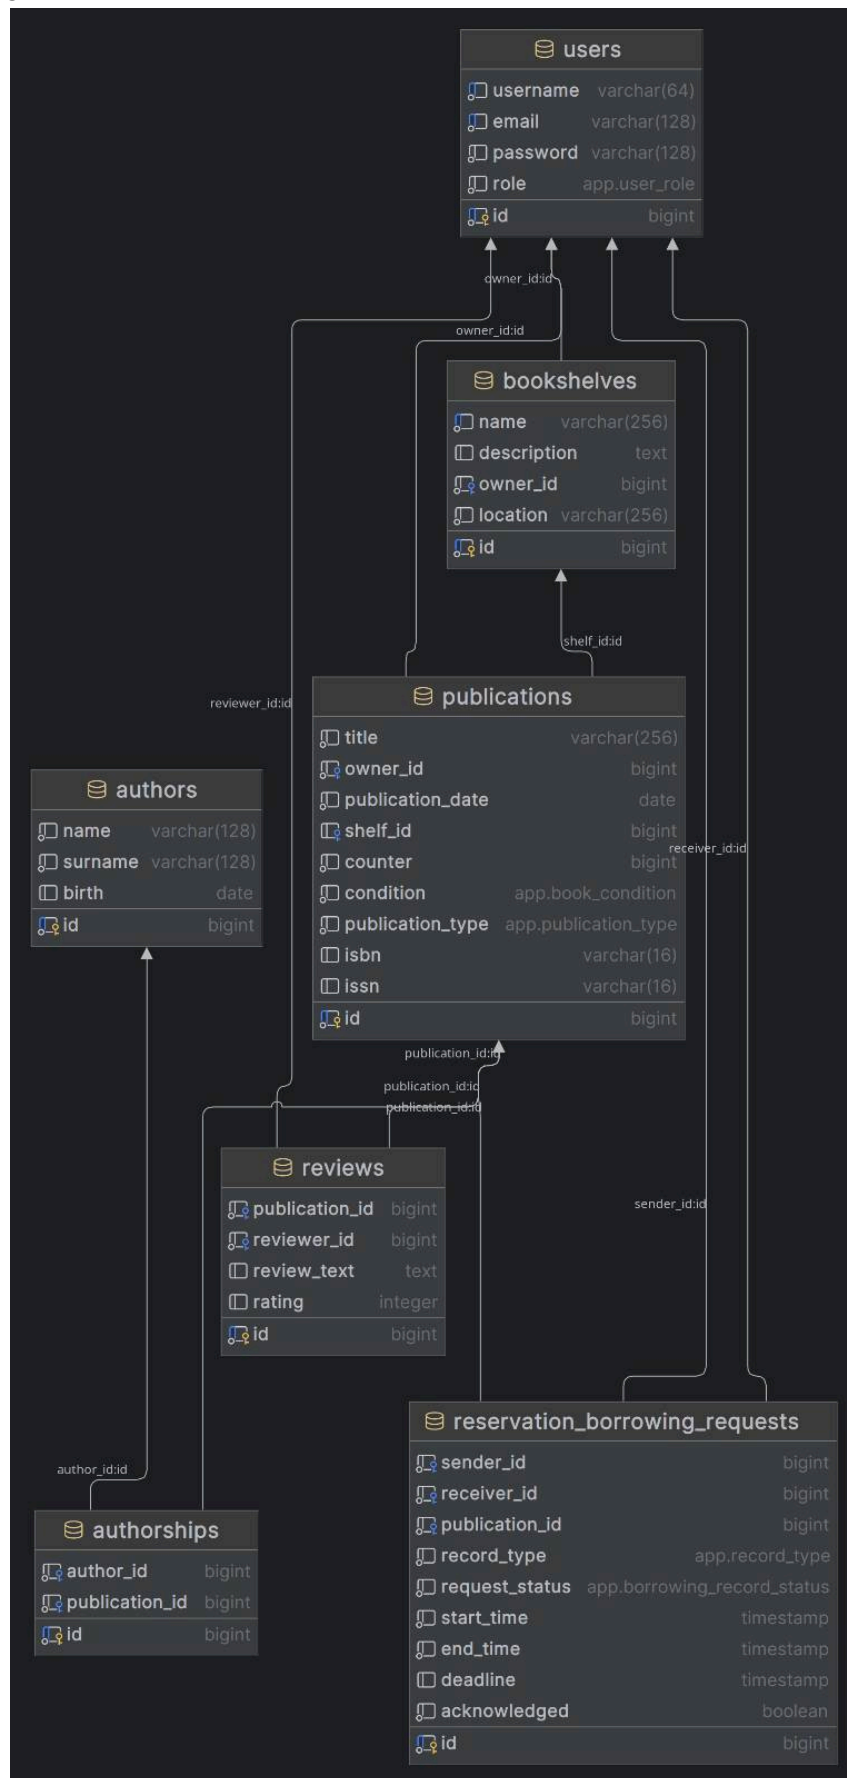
users
username varchar(64)
email varchar(128)
password varchar(128)
role app.user_role
id bigint

owner_id:id
owner_id:id

bookshelves
name varchar(256)
description text
owner_id bigint
location varchar(256)
id bigint

shelf_id:id

reviewer_id:id

publications
title varchar(256)
owner_id bigint
publication_date date
shelf_id bigint
counter bigint
condition app.book_condition
publication_type app.publication_type
isbn varchar(16)
issn varchar(16)
id bigint

receiver_id:id

authors
name varchar(128)
surname varchar(128)
birth date
id bigint

publication_id:id
publication_id:id
publication_id:id

reviews
publication_id bigint
reviewer_id bigint
review_text text
rating integer
id bigint

sender_id:id

reservation_borrowing_requests
sender_id bigint
receiver_id bigint
publication_id bigint
record_type app.record_type
request_status app.borrowing_record_status
start_time timestamp
end_time timestamp
deadline timestamp
acknowledged boolean
id bigint

author_id:id

authorships
author_id bigint
publication_id bigint
id bigint